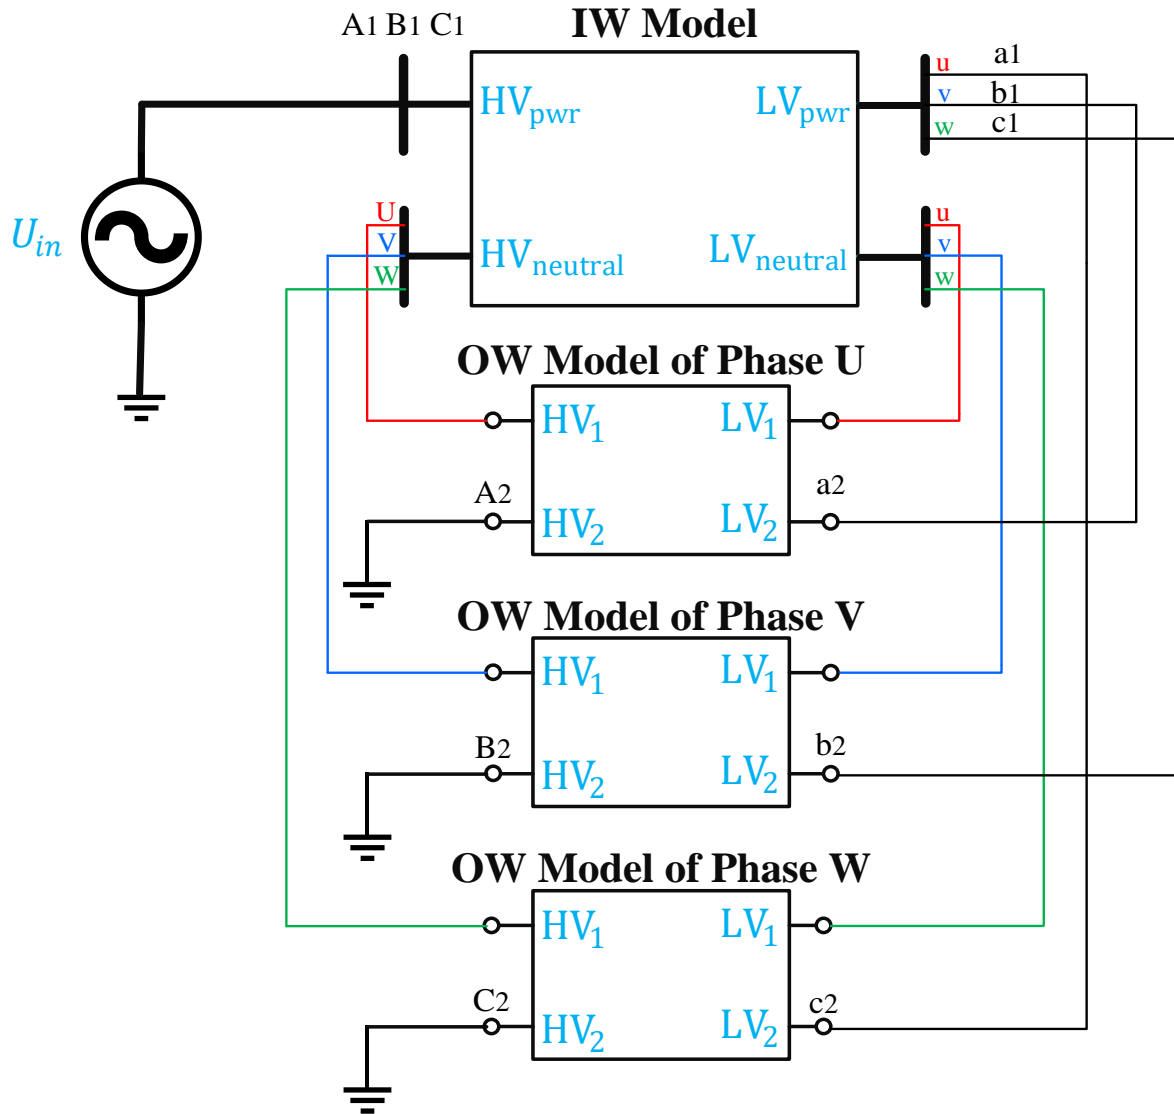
A1 B1 C1

IW Model

$HV_{pwr}$

$LV_{pwr}$

u a1
v b1
w c1

$U_{in}$

U
V
W

$HV_{neutral}$

$LV_{neutral}$

u
v
w

OW Model of Phase U

$HV_1$ $LV_1$

A2 a2

$HV_2$ $LV_2$

OW Model of Phase V

$HV_1$ $LV_1$

B2 b2

$HV_2$ $LV_2$

OW Model of Phase W

$HV_1$ $LV_1$

C2 c2

$HV_2$ $LV_2$